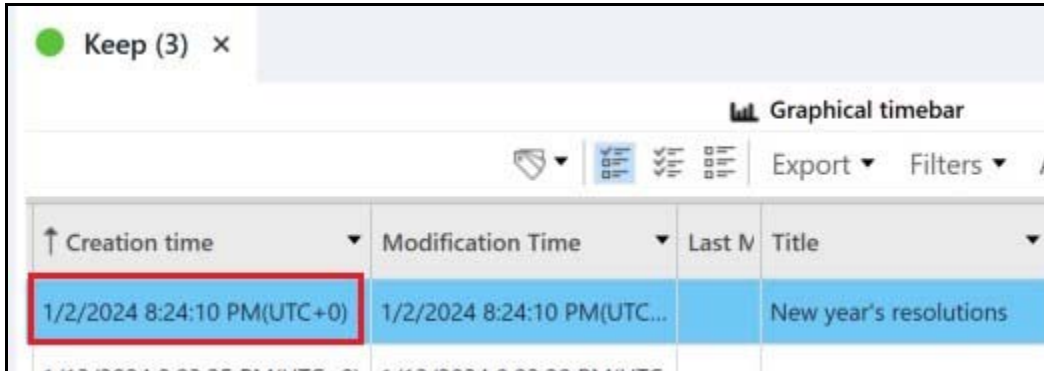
Keep (3) ×

Graphical timebar

Export ▾ Filters ▾

| ↑ Creation time | Modification Time | Last M | Title |
|---|---|---|---|
| 1/2/2024 8:24:10 PM(UTC+0) | 1/2/2024 8:24:10 PM(UTC... | | New year's resolutions |
| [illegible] | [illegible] | | |